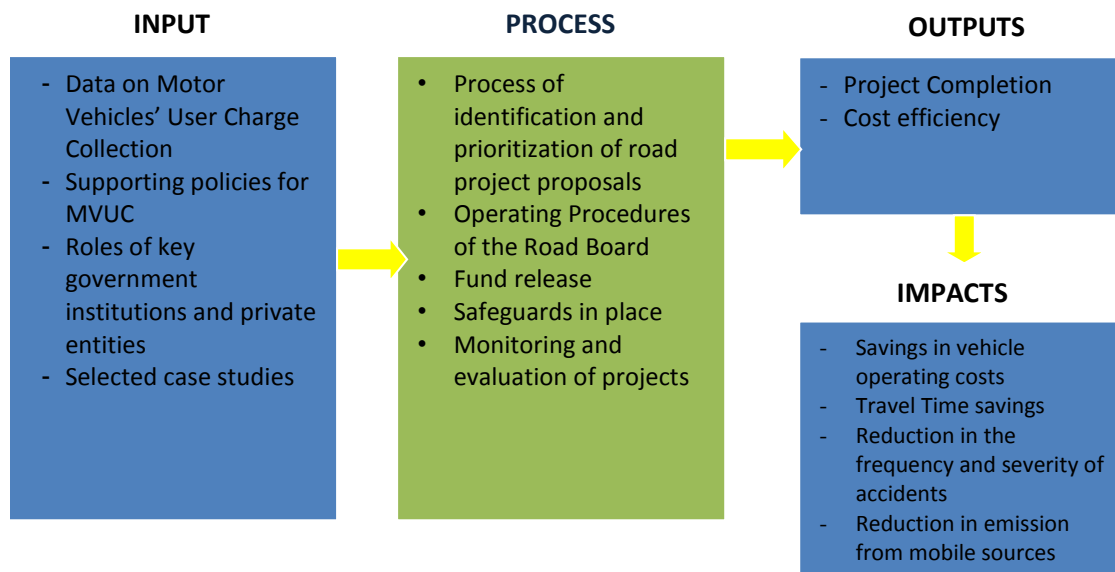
INPUT

- Data on Motor Vehicles' User Charge Collection
- Supporting policies for MVUC
- Roles of key government institutions and private entities
- Selected case studies

PROCESS

• Process of identification and prioritization of road project proposals
• Operating Procedures of the Road Board
• Fund release
• Safeguards in place
• Monitoring and evaluation of projects

OUTPUTS

- Project Completion
- Cost efficiency

IMPACTS

- Savings in vehicle operating costs
- Travel Time savings
- Reduction in the frequency and severity of accidents
- Reduction in emission from mobile sources